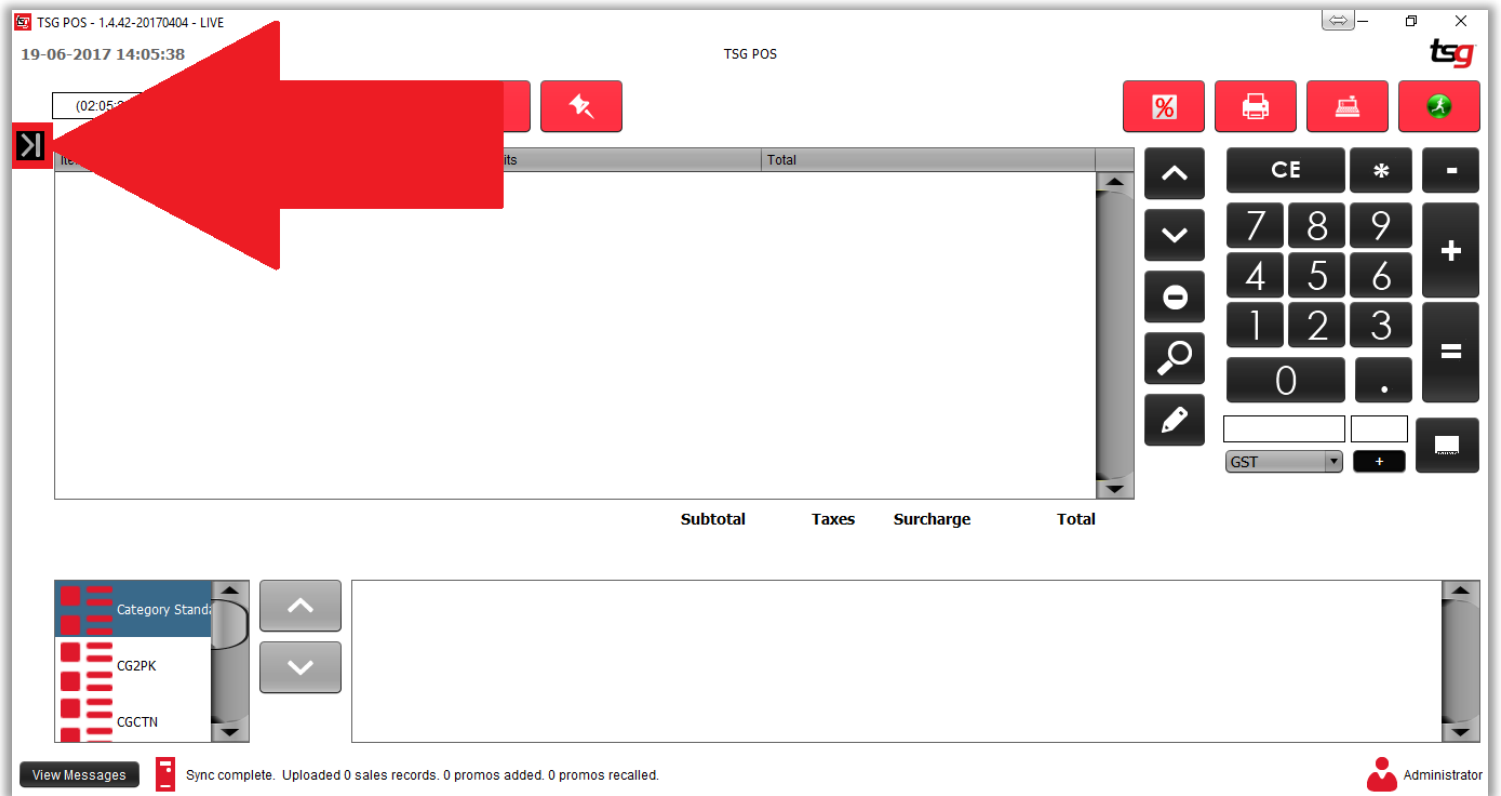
TSG POS - 1.4.42-20170404 - LIVE

19-06-2017 14:05:38

TSG POS

tsg

(02:05:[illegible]

Ite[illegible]

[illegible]its

Total

CE

*

-

7 8 9

4 5 6

+

1 2 3

=

0 .

GST

+

Subtotal Taxes Surcharge Total

Category Standa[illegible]

CG2PK

CGCTN

View Messages

Sync complete. Uploaded 0 sales records. 0 promos added. 0 promos recalled.

Administrator